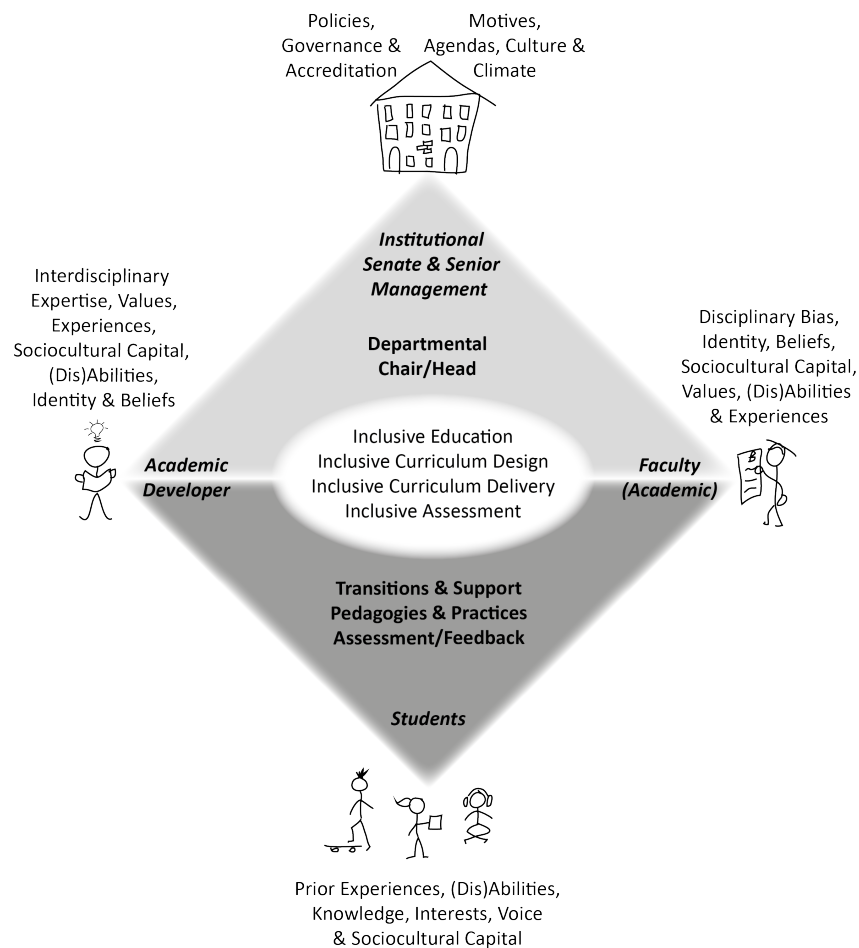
Policies, Governance & Accreditation

Motives, Agendas, Culture & Climate

Institutional Senate & Senior Management

Interdisciplinary Expertise, Values, Experiences, Sociocultural Capital, (Dis)Abilities, Identity & Beliefs

Departmental Chair/Head

Disciplinary Bias, Identity, Beliefs, Sociocultural Capital, Values, (Dis)Abilities & Experiences

Academic Developer

Inclusive Education
Inclusive Curriculum Design
Inclusive Curriculum Delivery
Inclusive Assessment

Faculty (Academic)

B

Transitions & Support
Pedagogies & Practices
Assessment/Feedback

Students

Prior Experiences, (Dis)Abilities, Knowledge, Interests, Voice & Sociocultural Capital